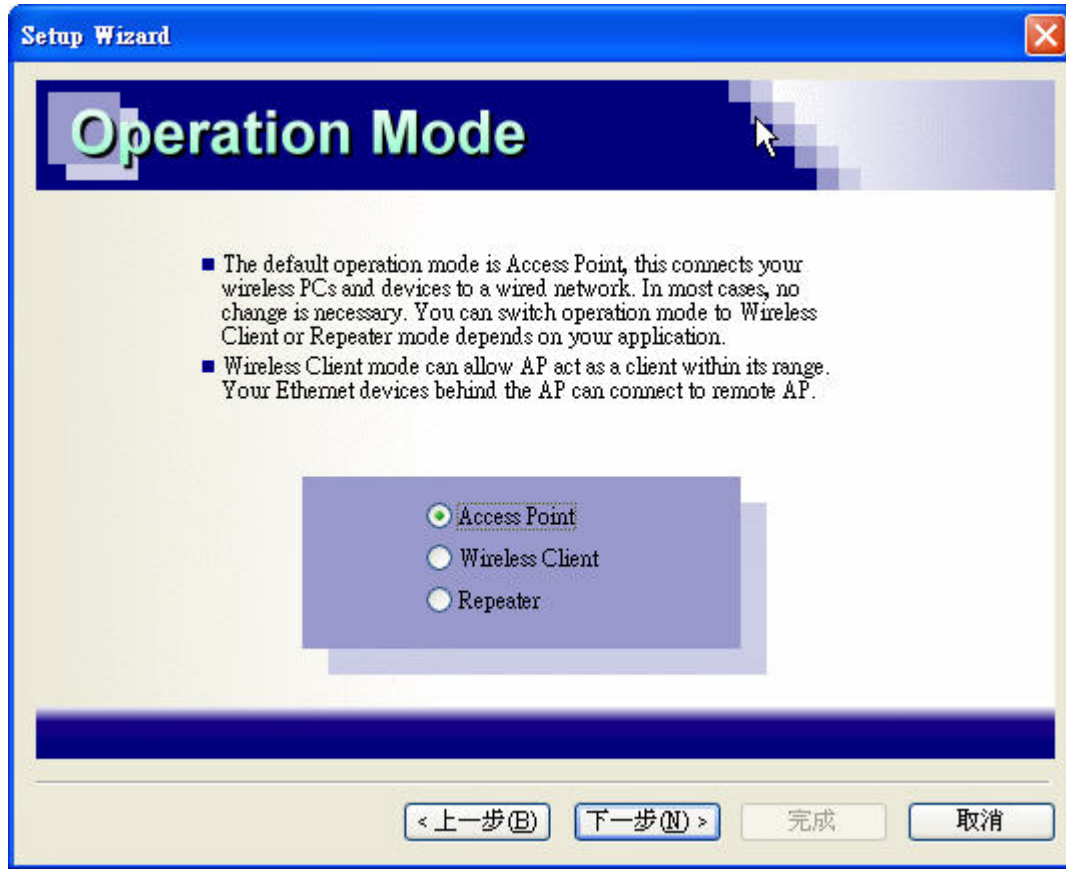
Setup Wizard

Operation Mode

■ The default operation mode is Access Point, this connects your wireless PCs and devices to a wired network. In most cases, no change is necessary. You can switch operation mode to Wireless Client or Repeater mode depends on your application.

■ Wireless Client mode can allow AP act as a client within its range. Your Ethernet devices behind the AP can connect to remote AP.

Access Point
Wireless Client
Repeater

< 上一步(B) | 下一步(N) > | 完成 | 取消